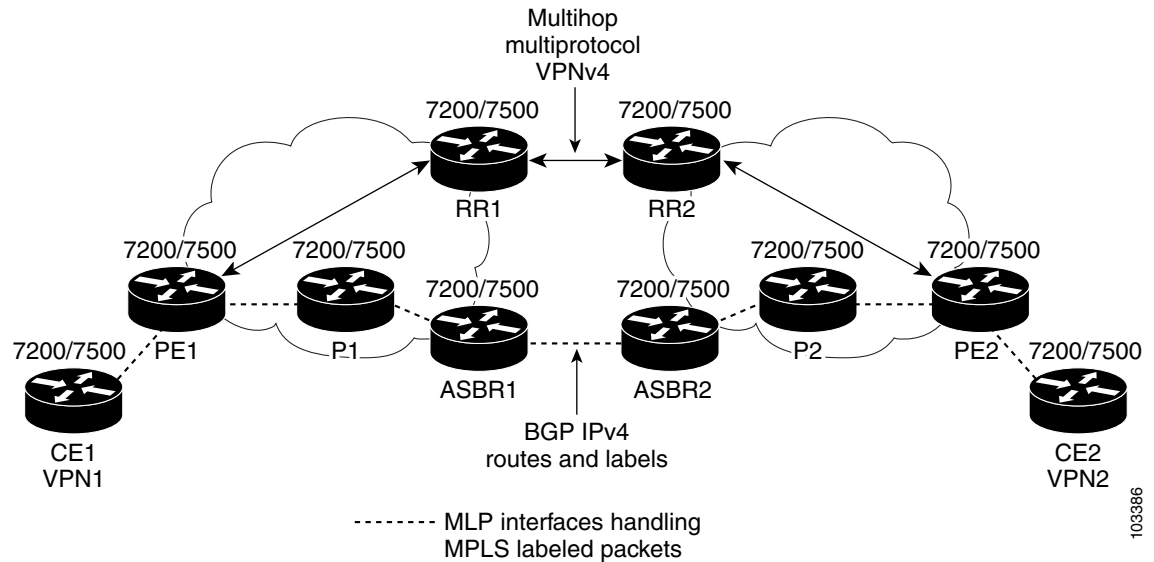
Multihop multiprotocol VPNv4

7200/7500

7200/7500

RR1

RR2

7200/7500

7200/7500

7200/7500

7200/7500

7200/7500

7200/7500

7200/7500

PE1

P1

ASBR1

ASBR2

P2

PE2

7200/7500

CE1
VPN1

BGP IPv4 routes and labels

CE2
VPN2

MLP interfaces handling MPLS labeled packets

103386